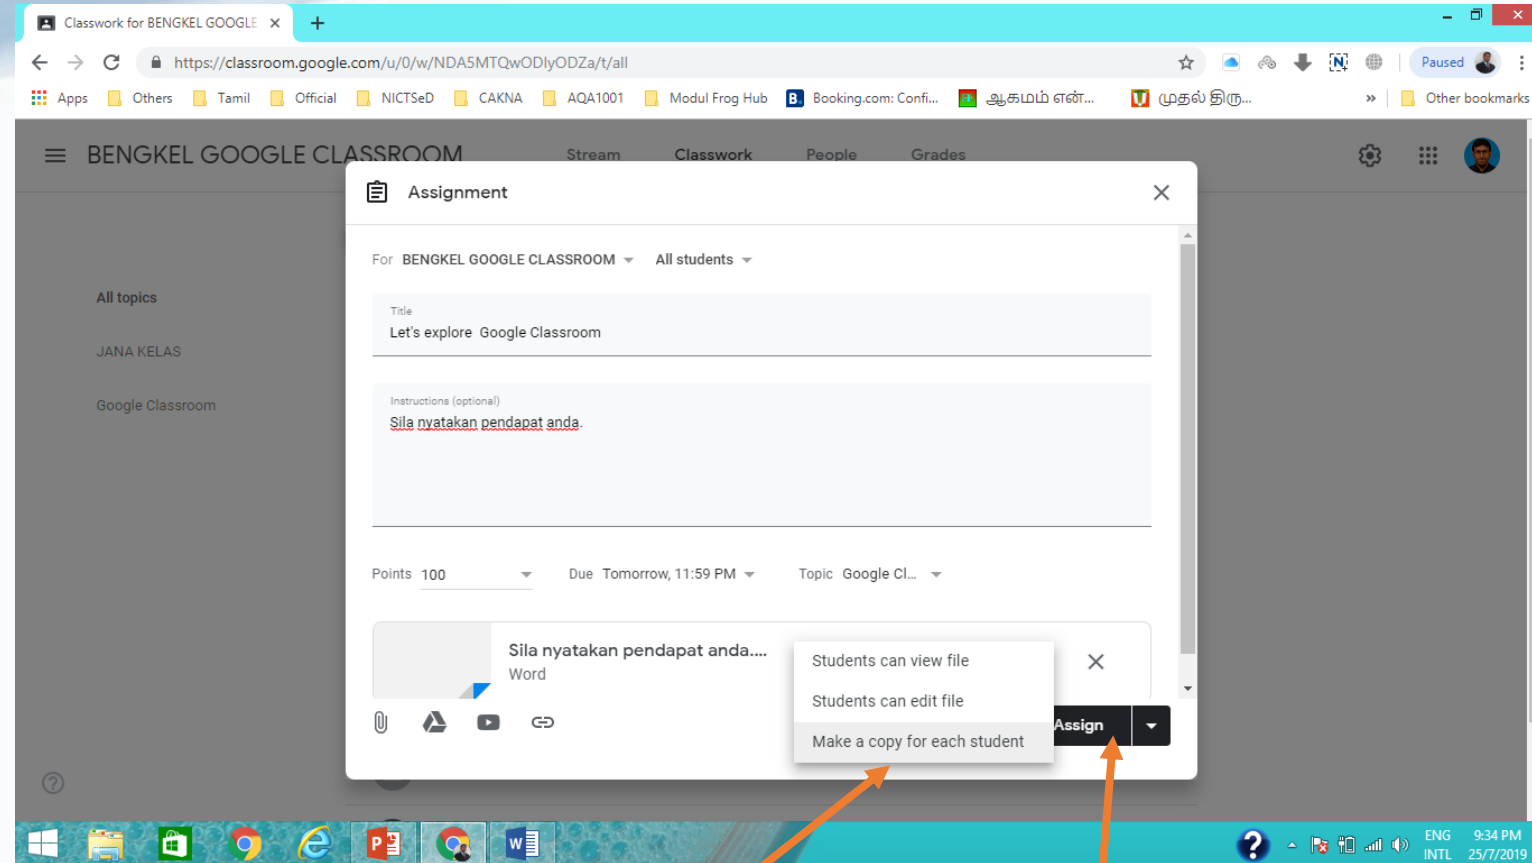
Classwork for BENGKEL GOOGLE ×

https://classroom.google.com/u/0/w/NDA5MTQwODlyODZa/t/all

Paused

Apps Others Tamil Official NICTSeD CAKNA AQA1001 Modul Frog Hub Booking.com: Confi... ஆகமம் என்... முதல் திரு... » Other bookmarks

BENGKEL GOOGLE CLASSROOM Stream Classwork People Grades

All topics

JANA KELAS

Google Classroom

Assignment

For BENGKEL GOOGLE CLASSROOM All students

Title
Let's explore Google Classroom

Instructions (optional)
Sila nyatakan pendapat anda.

Points 100 Due Tomorrow, 11:59 PM Topic Google Cl...

Sila nyatakan pendapat anda....
Word

Students can view file
Students can edit file
Make a copy for each student

Assign

ENG INTL 9:34 PM 25/7/2019